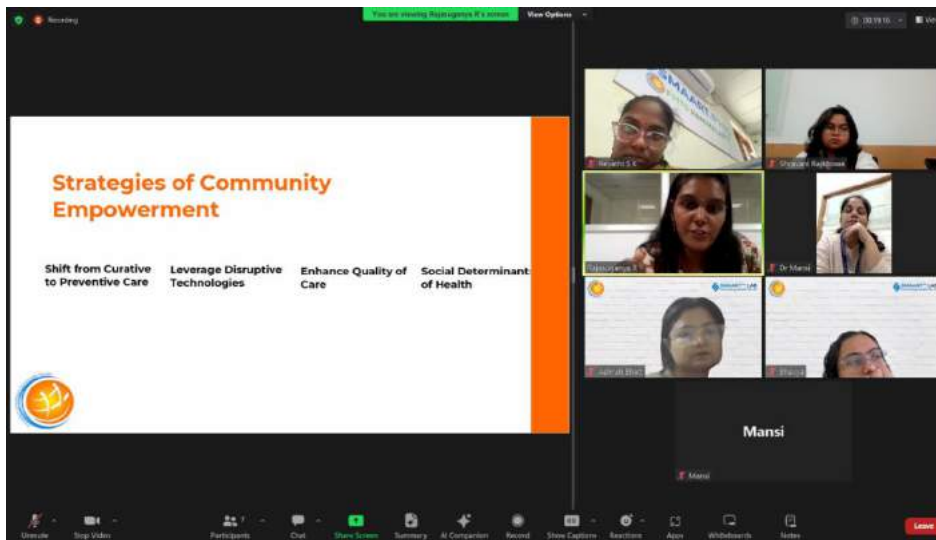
Recording

You are viewing Rajalugenya R's screen

View Options

00:19:16

Strategies of Community Empowerment

Shift from Curative to Preventive Care

Leverage Disruptive Technologies

Enhance Quality of Care

Social Determinants of Health

Revathi S K

Shravani Radkbose

Rajasuganya R

Dr Mansi

Aditrah Bhat

Bhavya

Mansi

Mansi

Unmute

Stop Video

Participants

Chat

Share Screen

Summary

AI Companion

Record

Show Captions

Reactions

Apps

Whiteboards

Notes

Leave